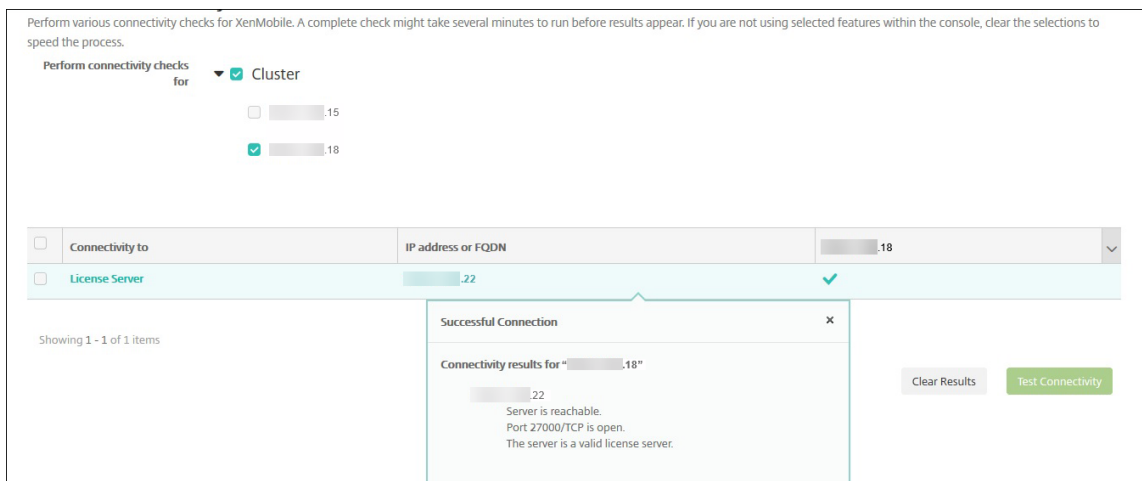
Perform various connectivity checks for XenMobile. A complete check might take several minutes to run before results appear. If you are not using selected features within the console, clear the selections to speed the process.

Perform connectivity checks for

Cluster

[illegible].15

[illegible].18

| Connectivity to | IP address or FQDN | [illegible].18 |
|---|---|---|
| License Server | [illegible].22 | ✓ |

Showing 1 - 1 of 1 items

Successful Connection

×

Connectivity results for "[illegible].18"

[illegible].22
Server is reachable.
Port 27000/TCP is open.
The server is a valid license server.

Clear Results

Test Connectivity